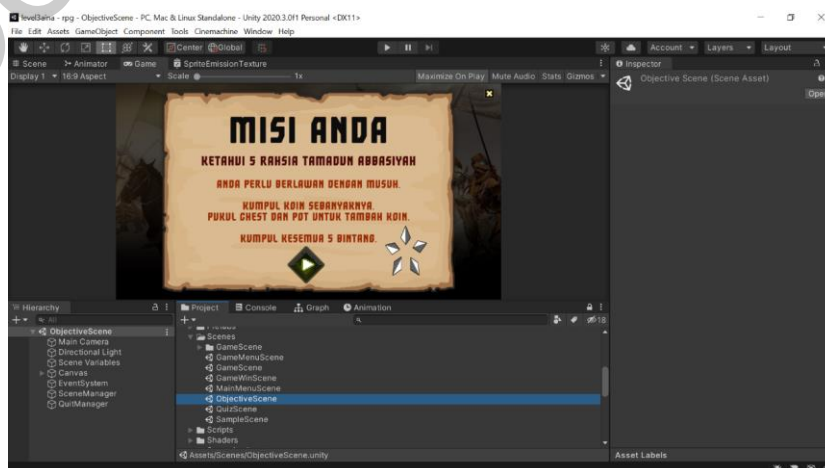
levelSaina - rpg - ObjectiveScene - PC, Mac & Linux Standalone - Unity 2020.3.0f1 Personal <DX11>
File Edit Assets GameObject Component Tools Cinemachine Window Help

Center Global
Account Layers Layout

Scene Animator Game SpriteEmissionTexture
Display 1 16:9 Aspect Scale 1x Maximize On Play Mute Audio Stats Gizmos

MISI ANDA

KETAHUI 5 RAHSIA TAMADUN ABBASIYAH

ANDA PERLU BERLAWAN DENGAN MUSUH.

KUMPUL KOIN SEBANYAKNYA.
PUKUL CHEST DAN POT UNTUK TAMBAH KOIN.

KUMPUL KESEMUA 5 BINTANG.

Inspector
Objective Scene (Scene Asset)
Open

Hierarchy
ObjectiveScene
Main Camera
Directional Light
Scene Variables
Canvas
EventSystem
SceneManager
QuitManager

Project Console Graph Animation
Scenes
GameScene
GameMenuScene
GameScene
GameWinScene
MainMenuScene
ObjectiveScene
QuizScene
SampleScene
Scripts
Shaders
18
Assets/Scenes/ObjectiveScene.unity

Asset Labels